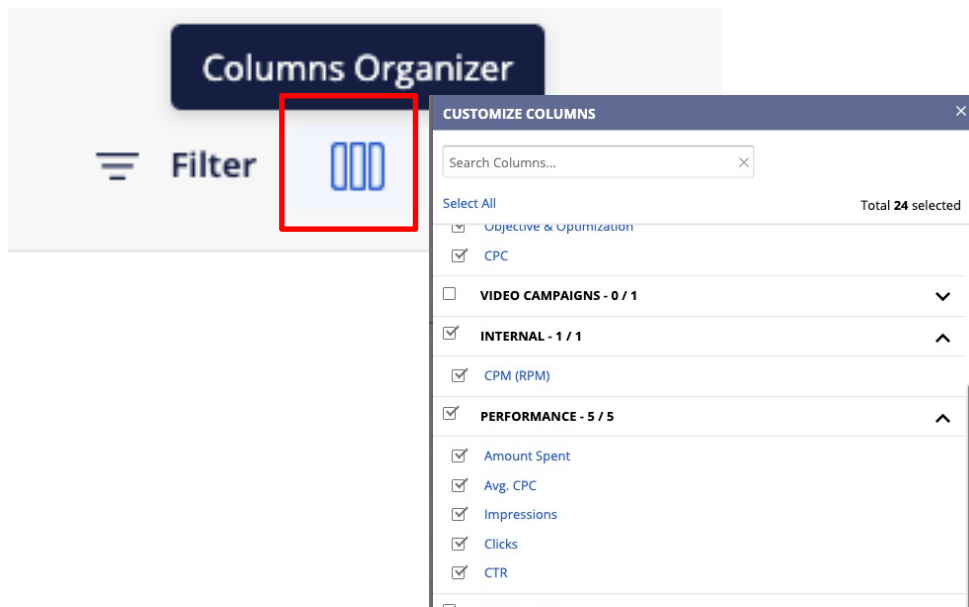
Columns Organizer

Filter

CUSTOMIZE COLUMNS

Search Columns...

Select All

Total **24** selected

Objective & Optimization

CPC

VIDEO CAMPAIGNS - 0 / 1

INTERNAL - 1 / 1

CPM (RPM)

PERFORMANCE - 5 / 5

Amount Spent

Avg. CPC

Impressions

Clicks

CTR